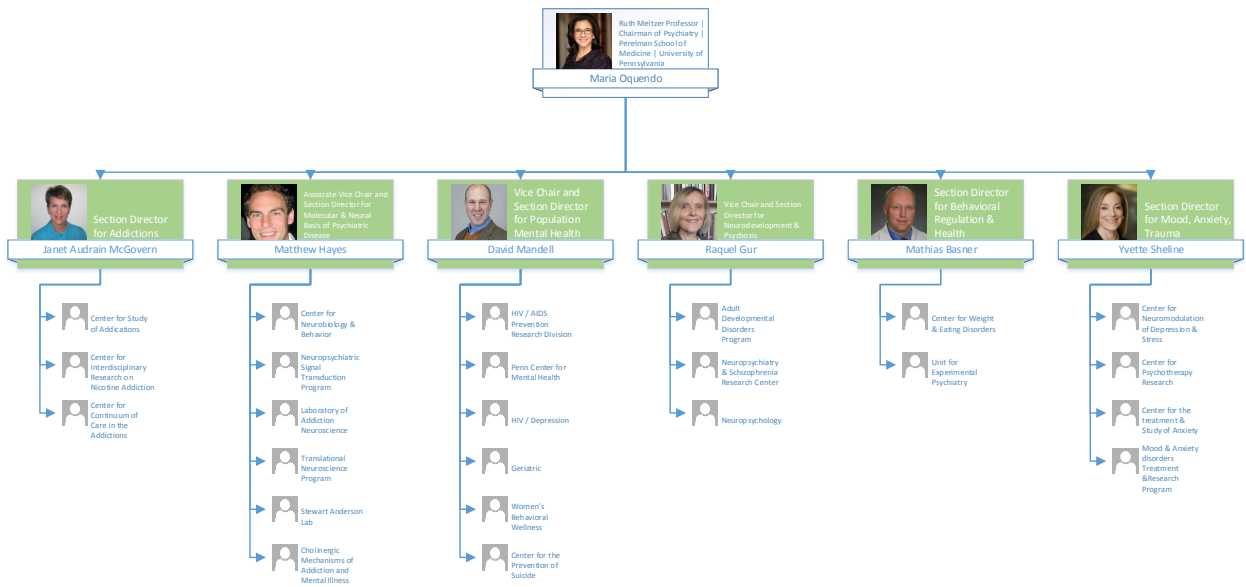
Ruth Meltzer Professor | Chairman of Psychiatry | Perelman School of Medicine | University of Pennsylvania

Maria Oquendo

Section Director for Addictions

Janet Audrain McGovern

Center for Study of Addications

Center for Interdisciplinary Research on Nicotine Addiction

Center for Continuum of Care in the Addictions

Associate Vice Chair and Section Director for Molecular & Neural Basis of Psychiatric Disease

Matthew Hayes

Center for Neurobiology & Behavior

Neuropsychiatric Signal Transduction Program

Laboratory of Addiction Neuroscience

Translational Neuroscience Program

Stewart Anderson Lab

Cholinergic Mechanisms of Addiction and Mental Illness

Vice Chair and Section Director for Population Mental Health

David Mandell

HIV / AIDS Prevention Research Division

Penn Center for Mental Health

HIV / Depression

Geriatric

Women's Behavioral Wellness

Center for the Prevention of Suicide

Vice Chair and Section Director for Neurodevelopment & Psychosis

Raquel Gur

Adult Developmental Disorders Program

Neuropsychiatry & Schizophrenia Research Center

Neuropsychology

Section Director for Behavioral Regulation & Health

Mathias Basner

Center for Weight & Eating Disorders

Unit for Experimental Psychiatry

Section Director for Mood, Anxiety, Trauma

Yvette Sheline

Center for Neuromodulation of Depression & Stress

Center for Psychotherapy Research

Center for the treatment & Study of Anxiety

Mood & Anxiety disorders Treatment &Research Program